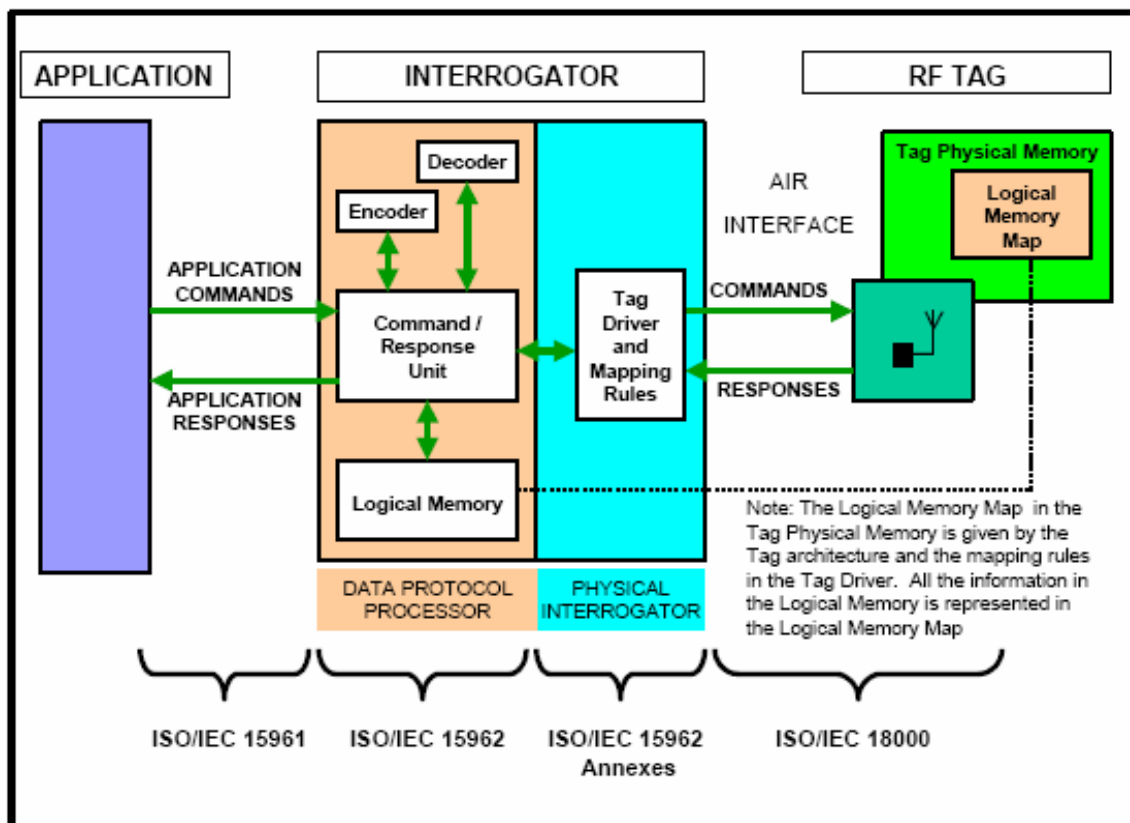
APPLICATION

INTERROGATOR

RF TAG

Decoder

Encoder

APPLICATION COMMANDS

Command / Response Unit

APPLICATION RESPONSES

Logical Memory

Tag Driver and Mapping Rules

AIR INTERFACE

COMMANDS

RESPONSES

Tag Physical Memory

Logical Memory Map

Note: The Logical Memory Map in the Tag Physical Memory is given by the Tag architecture and the mapping rules in the Tag Driver. All the information in the Logical Memory is represented in the Logical Memory Map

DATA PROTOCOL PROCESSOR

PHYSICAL INTERROGATOR

ISO/IEC 15961

ISO/IEC 15962

ISO/IEC 15962 Annexes

ISO/IEC 18000